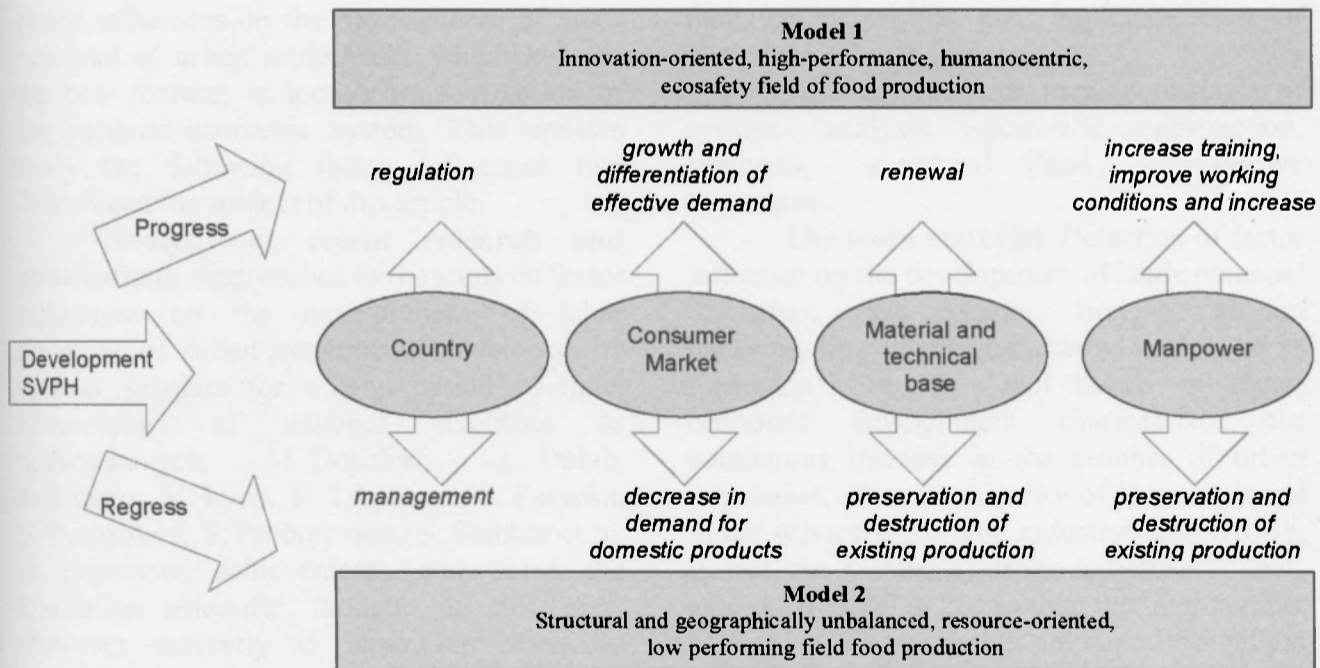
Model 1
Innovation-oriented, high-performance, humanocentric, ecosafety field of food production

Progress

Development SVPH

Regress

regulation

growth and differentiation of effective demand

renewal

increase training, improve working conditions and increase

Country

Consumer Market

Material and technical base

Manpower

management

decrease in demand for domestic products

preservation and destruction of existing production

preservation and destruction of existing production

Model 2
Structural and geographically unbalanced, resource-oriented, low performing field food production